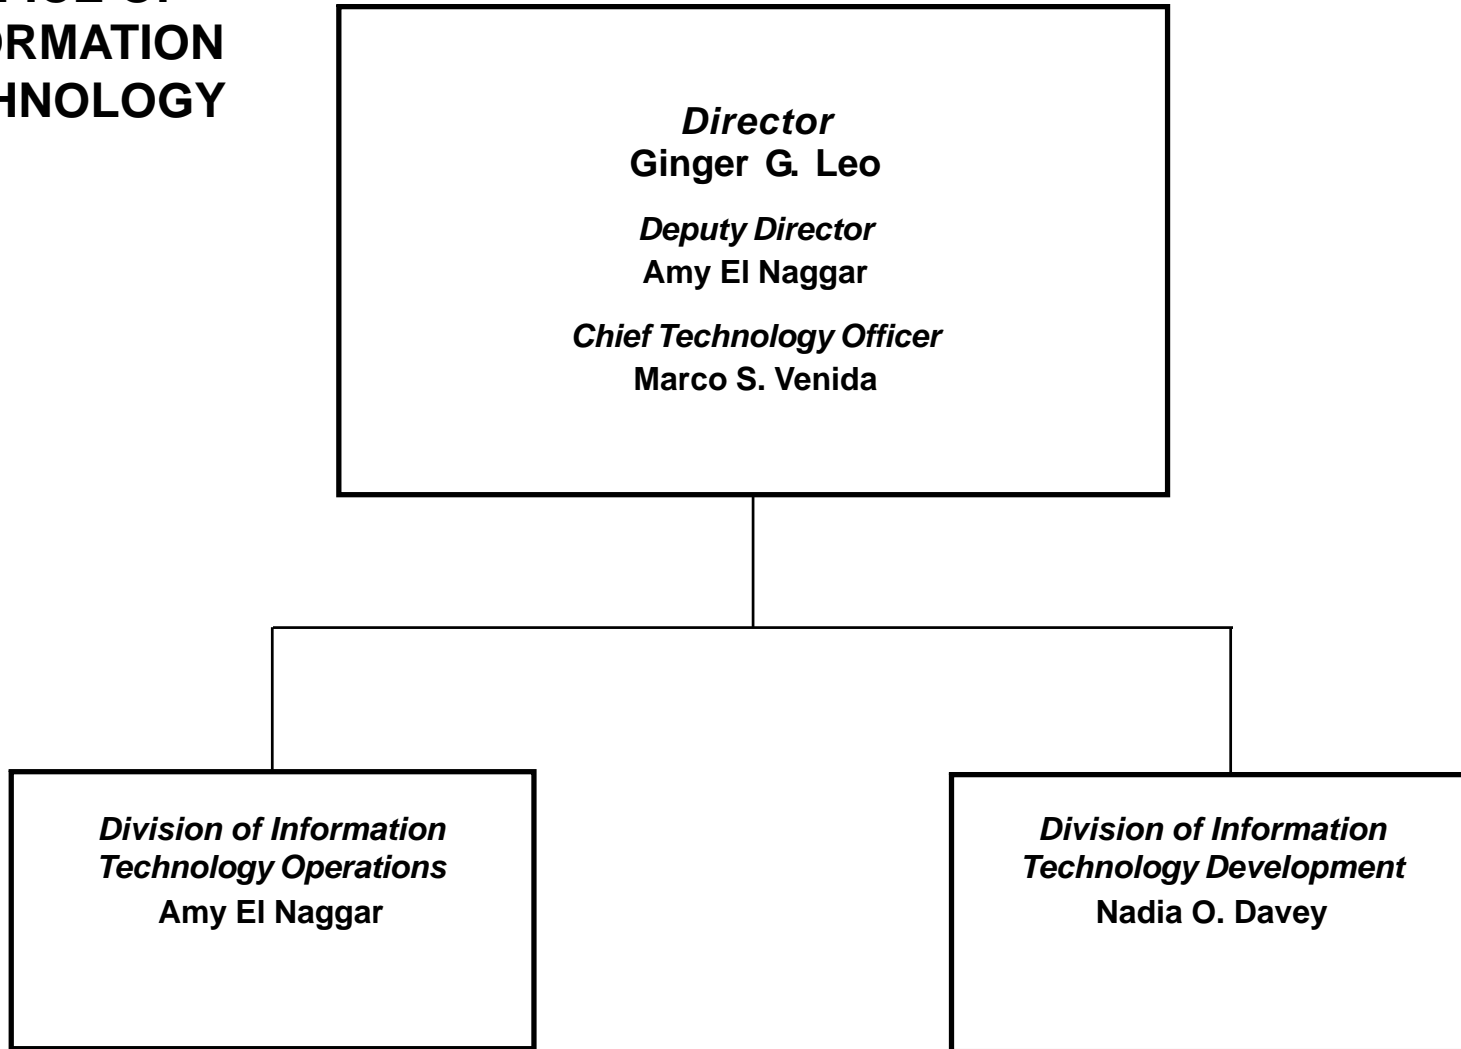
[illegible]ICE OF
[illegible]ORMATION
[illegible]HNOLOGY

*Director*
Ginger G. Leo

*Deputy Director*
Amy El Naggar

*Chief Technology Officer*
Marco S. Venida

*Division of Information Technology Operations*
Amy El Naggar

*Division of Information Technology Development*
Nadia O. Davey